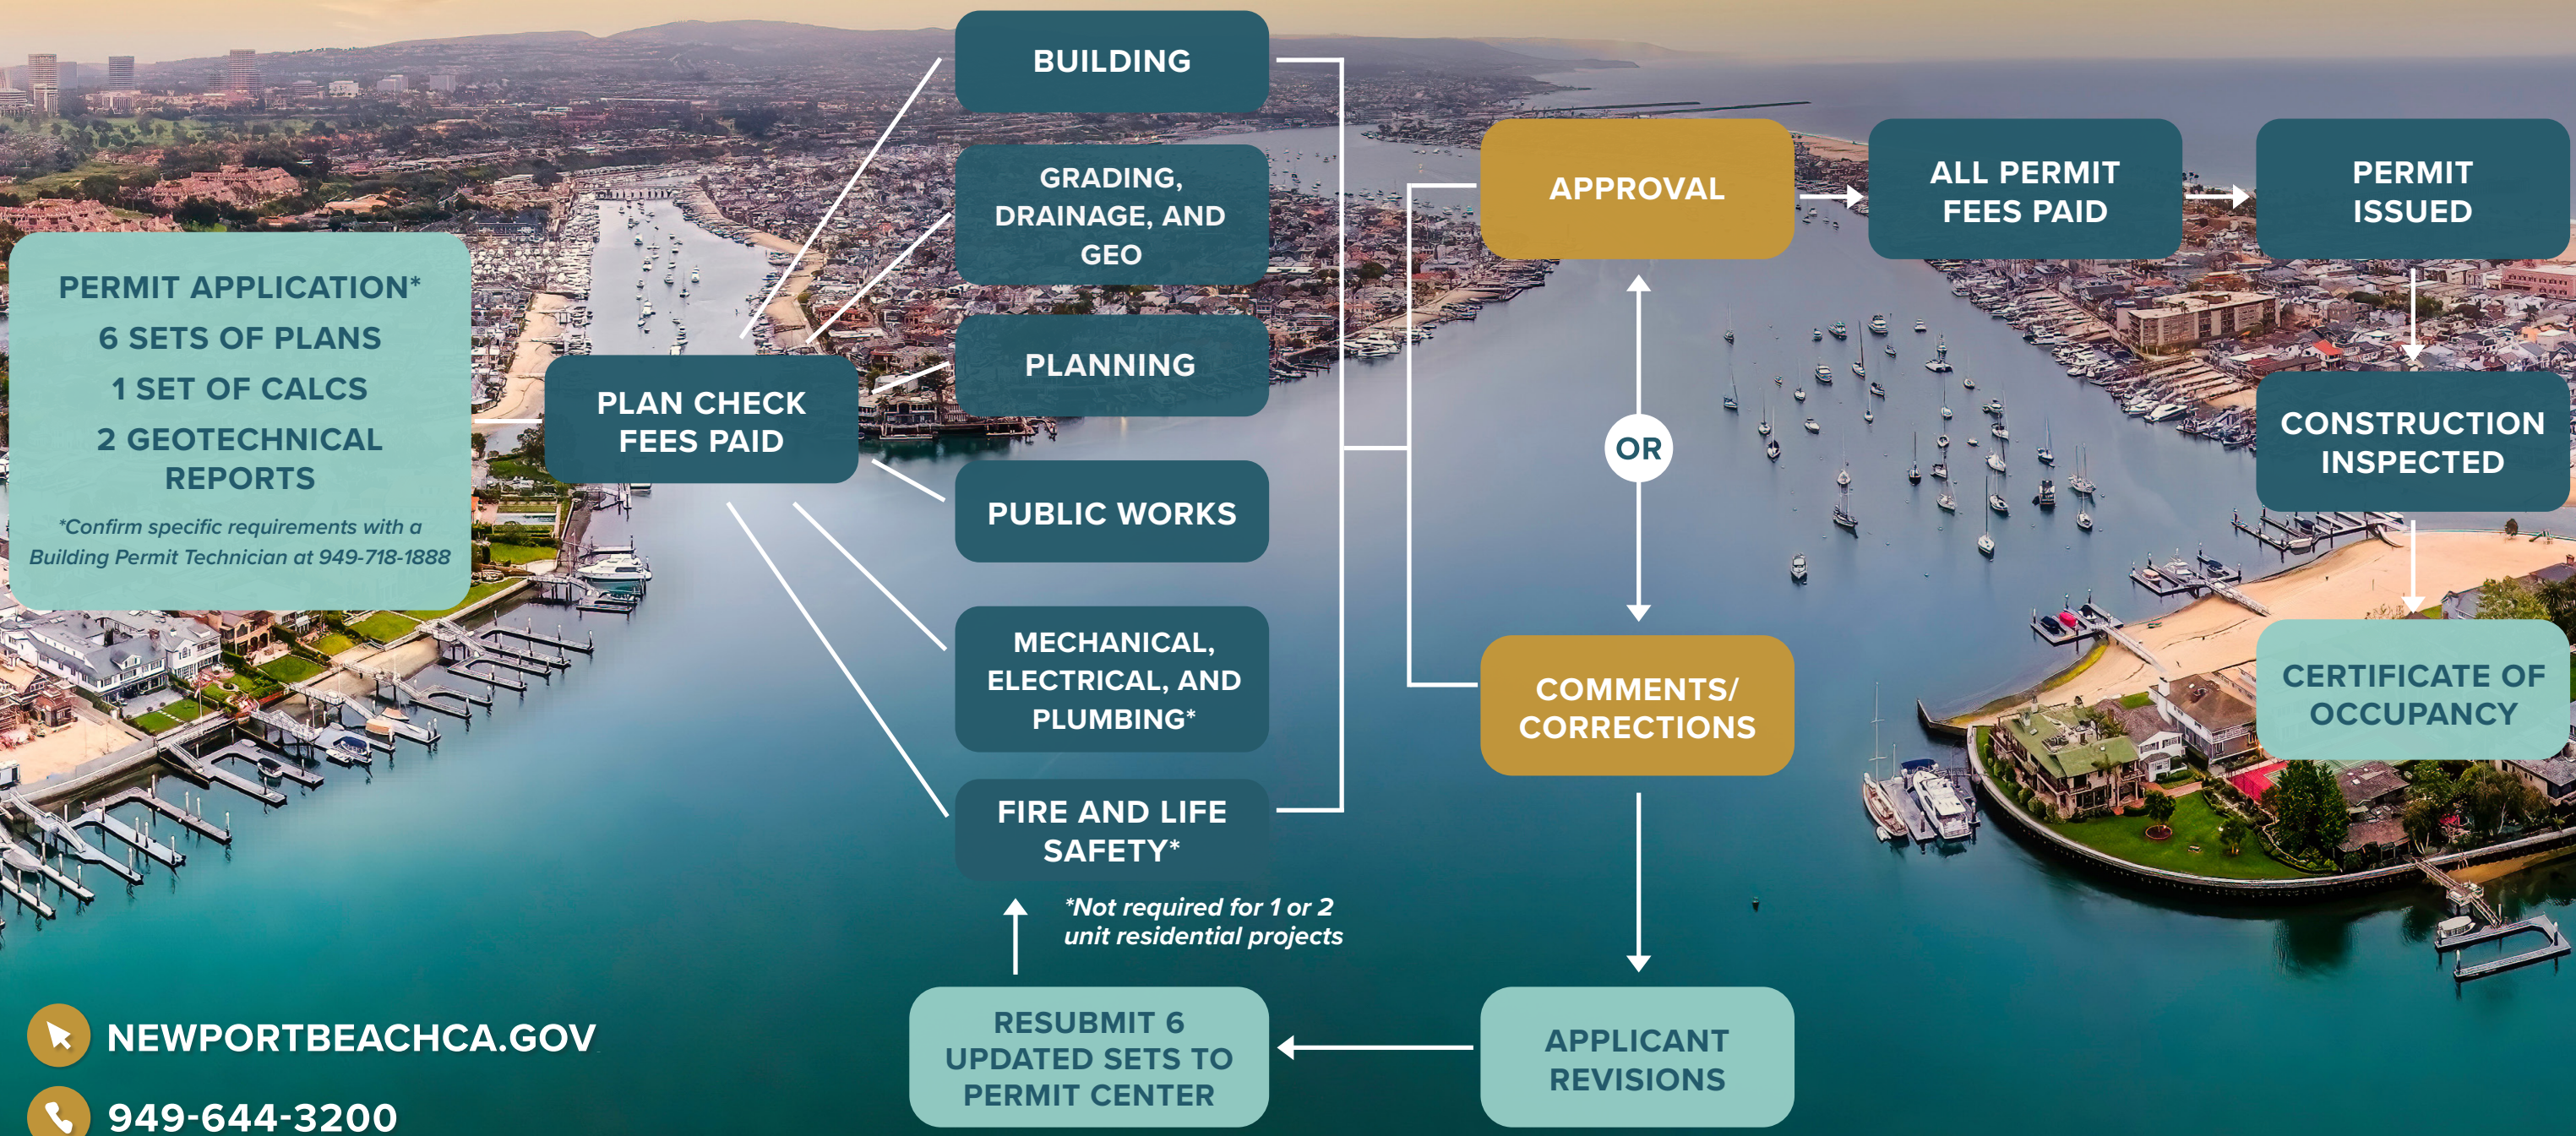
PERMIT APPLICATION*
6 SETS OF PLANS
1 SET OF CALCS
2 GEOTECHNICAL REPORTS

*Confirm specific requirements with a Building Permit Technician at 949-718-1888

PLAN CHECK FEES PAID

BUILDING

GRADING, DRAINAGE, AND GEO

PLANNING

PUBLIC WORKS

MECHANICAL, ELECTRICAL, AND PLUMBING*

FIRE AND LIFE SAFETY*

*Not required for 1 or 2 unit residential projects

APPROVAL

OR

COMMENTS/ CORRECTIONS

ALL PERMIT FEES PAID

PERMIT ISSUED

CONSTRUCTION INSPECTED

CERTIFICATE OF OCCUPANCY

APPLICANT REVISIONS

RESUBMIT 6 UPDATED SETS TO PERMIT CENTER

NEWPORTBEACHCA.GOV

949-644-3200